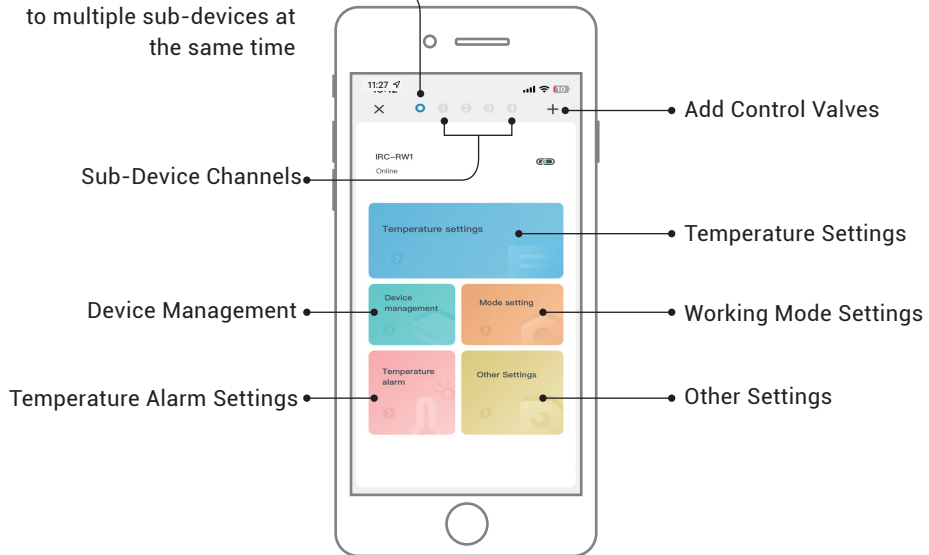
to multiple sub-devices at the same time

11:27

×

1 2 3 4

+

Add Control Valves

IRC–RW1
Online

Sub-Device Channels

Temperature settings

Temperature Settings

Device management

Mode setting

Device Management

Working Mode Settings

Temperature alarm

Other Settings

Temperature Alarm Settings

Other Settings